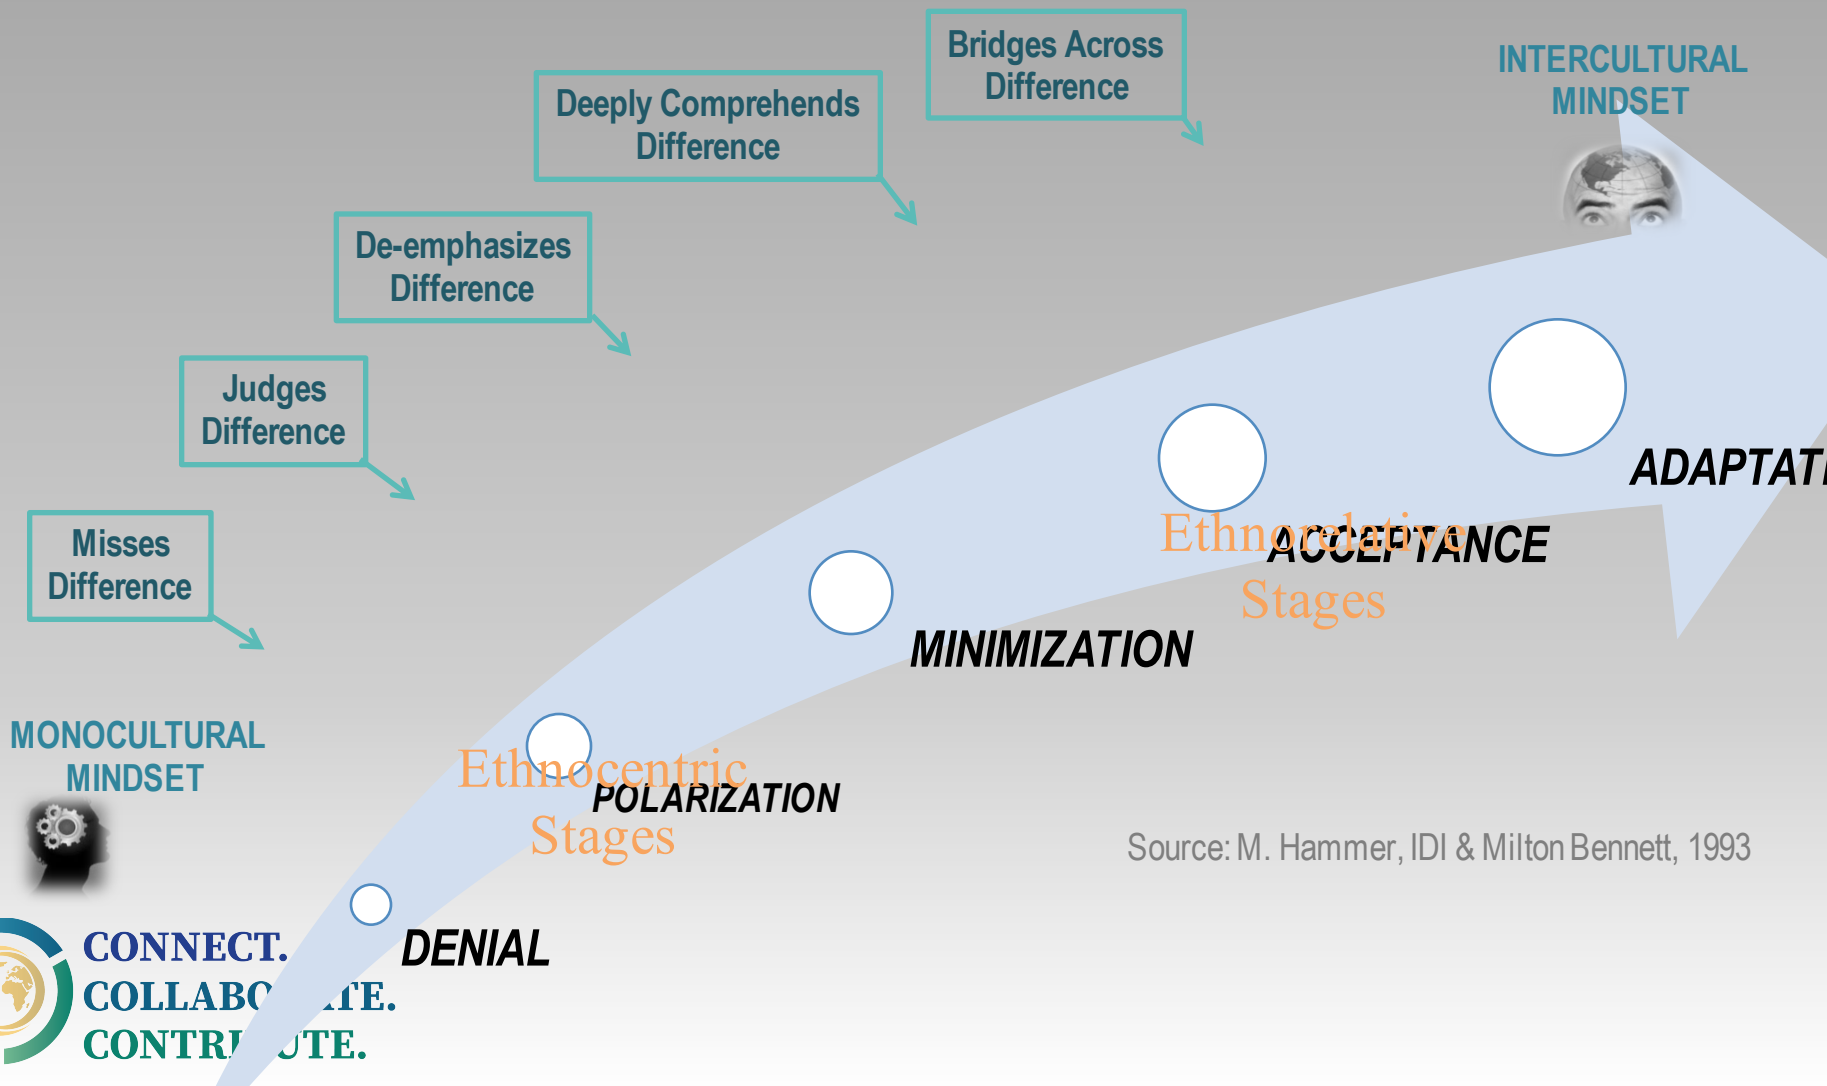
Bridges Across Difference

Deeply Comprehends Difference

INTERCULTURAL MINDSET

De-emphasizes Difference

Judges Difference

Misses Difference

ADAPTAT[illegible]

Ethnorelative Stages

ACCEPTANCE

MINIMIZATION

MONOCULTURAL MINDSET

Ethnocentric Stages

POLARIZATION

Source: M. Hammer, IDI & Milton Bennett, 1993

DENIAL

CONNECT.
COLLABO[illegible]TE.
CONTRI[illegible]UTE.